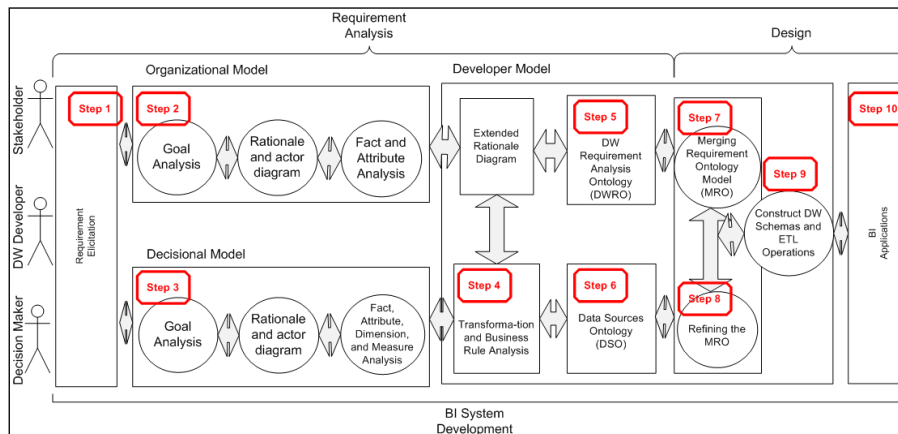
Requirement Analysis

Design

Organizational Model

Developer Model

Stakeholder

DW Developer

Decision Maker

Step 1

Requirement Elicitation

Step 2

Goal Analysis

Rationale and actor diagram

Fact and Attribute Analysis

Extended Rationale Diagram

Step 5

DW Requirement Analysis Ontology (DWRO)

Step 7

Merging Requirement Ontology Model (MRO)

Step 9

Construct DW Schemas and ETL Operations

Step 10

BI Applications

Decisional Model

Step 3

Goal Analysis

Rationale and actor diagram

Fact, Attribute, Dimension, and Measure Analysis

Step 4

Transforma-tion and Business Rule Analysis

Step 6

Data Sources Ontology (DSO)

Step 8

Refining the MRO

BI System Development